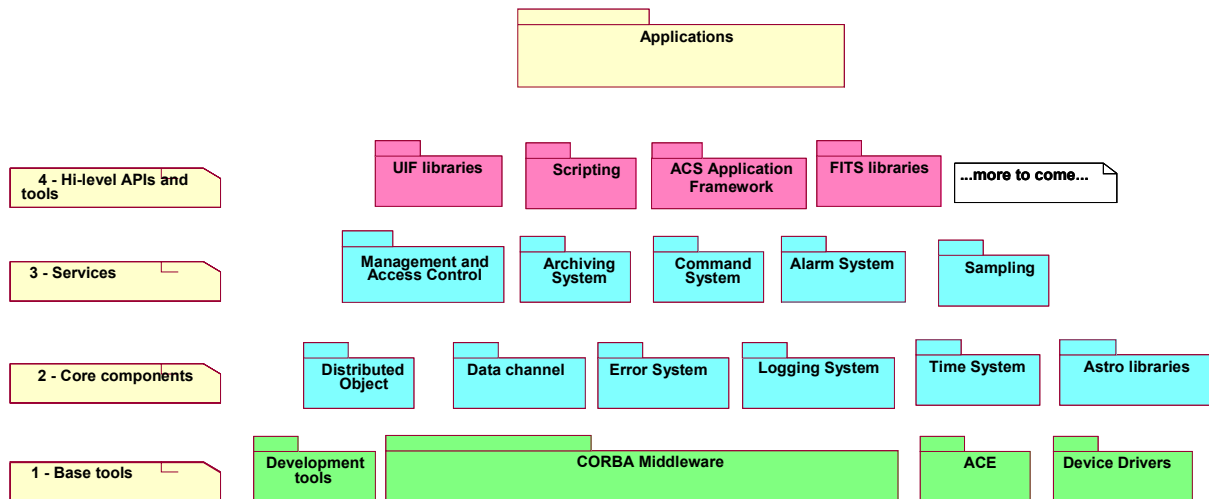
Applications

4 - Hi-level APIs and tools

UIF libraries

Scripting

ACS Application Framework

FITS libraries

...more to come...

3 - Services

Management and Access Control

Archiving System

Command System

Alarm System

Sampling

2 - Core components

Distributed Object

Data channel

Error System

Logging System

Time System

Astro libraries

1 - Base tools

Development tools

CORBA Middleware

ACE

Device Drivers